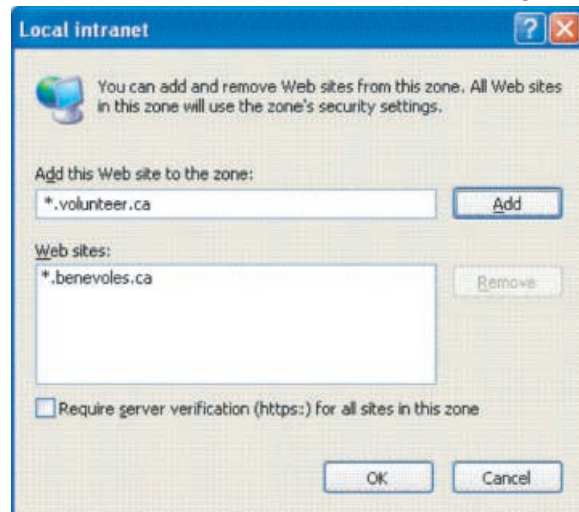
Local intranet

You can add and remove Web sites from this zone. All Web sites in this zone will use the zone's security settings.

Add this Web site to the zone:

*.volunteer.ca

Add

Web sites:

*.benevoles.ca

Remove

Require server verification (https:) for all sites in this zone

OK

Cancel